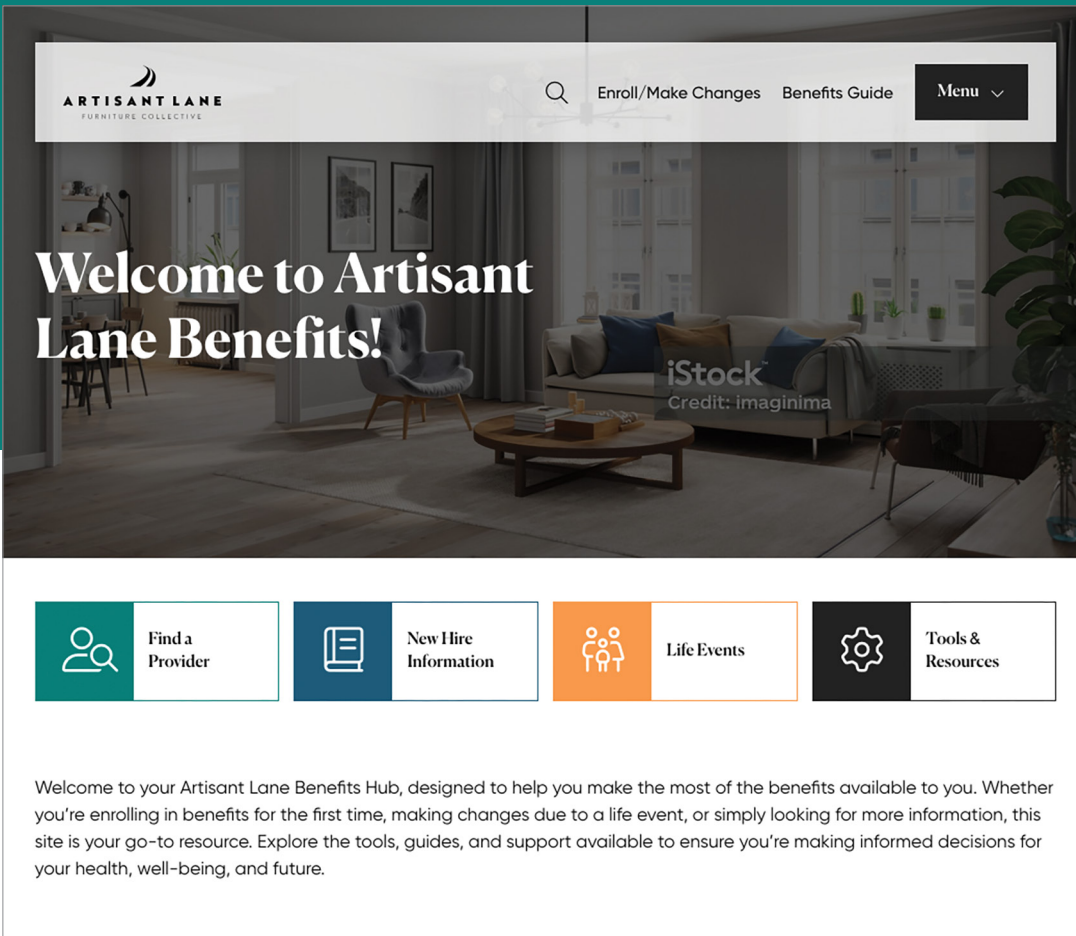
ARTISANT LANE
FURNITURE COLLECTIVE

Enroll/Make Changes Benefits Guide Menu

Welcome to Artisant Lane Benefits!

iStock
Credit: imaginima

Find a Provider

New Hire Information

Life Events

Tools & Resources

Welcome to your Artisant Lane Benefits Hub, designed to help you make the most of the benefits available to you. Whether you're enrolling in benefits for the first time, making changes due to a life event, or simply looking for more information, this site is your go-to resource. Explore the tools, guides, and support available to ensure you're making informed decisions for your health, well-being, and future.